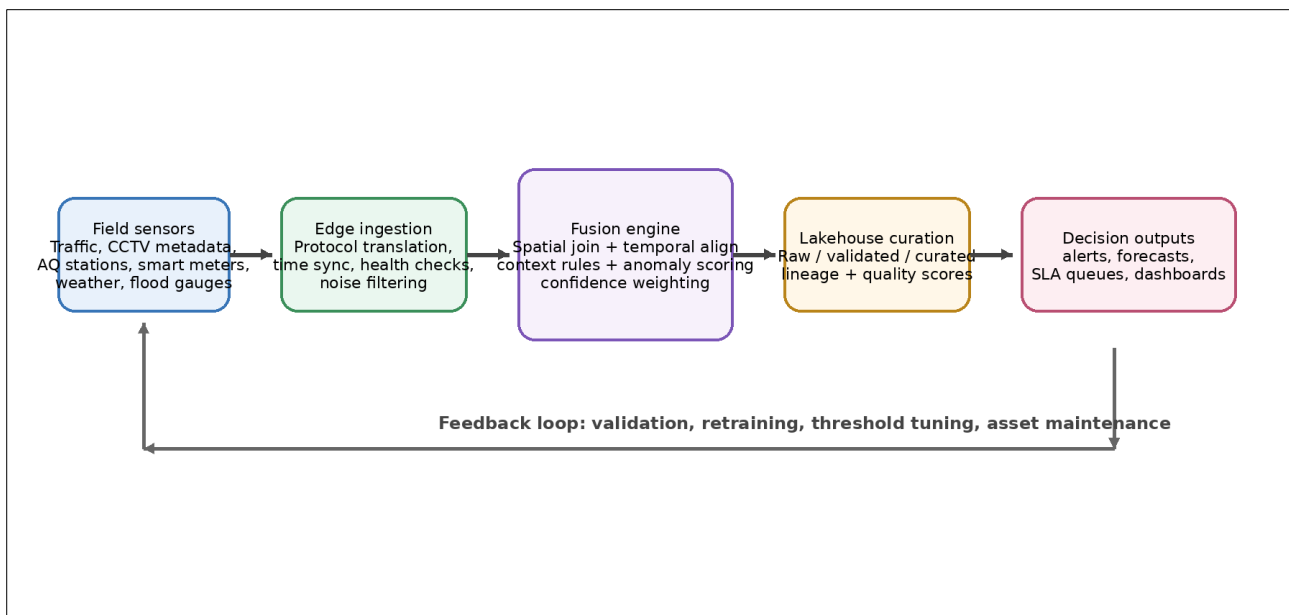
Field sensors
Traffic, CCTV metadata,
AQ stations, smart meters,
weather, flood gauges

Edge ingestion
Protocol translation,
time sync, health checks,
noise filtering

Fusion engine
Spatial join + temporal align
context rules + anomaly scoring
confidence weighting

Lakehouse curation
Raw / validated / curated
lineage + quality scores

Decision outputs
alerts, forecasts,
SLA queues, dashboards

Feedback loop: validation, retraining, threshold tuning, asset maintenance